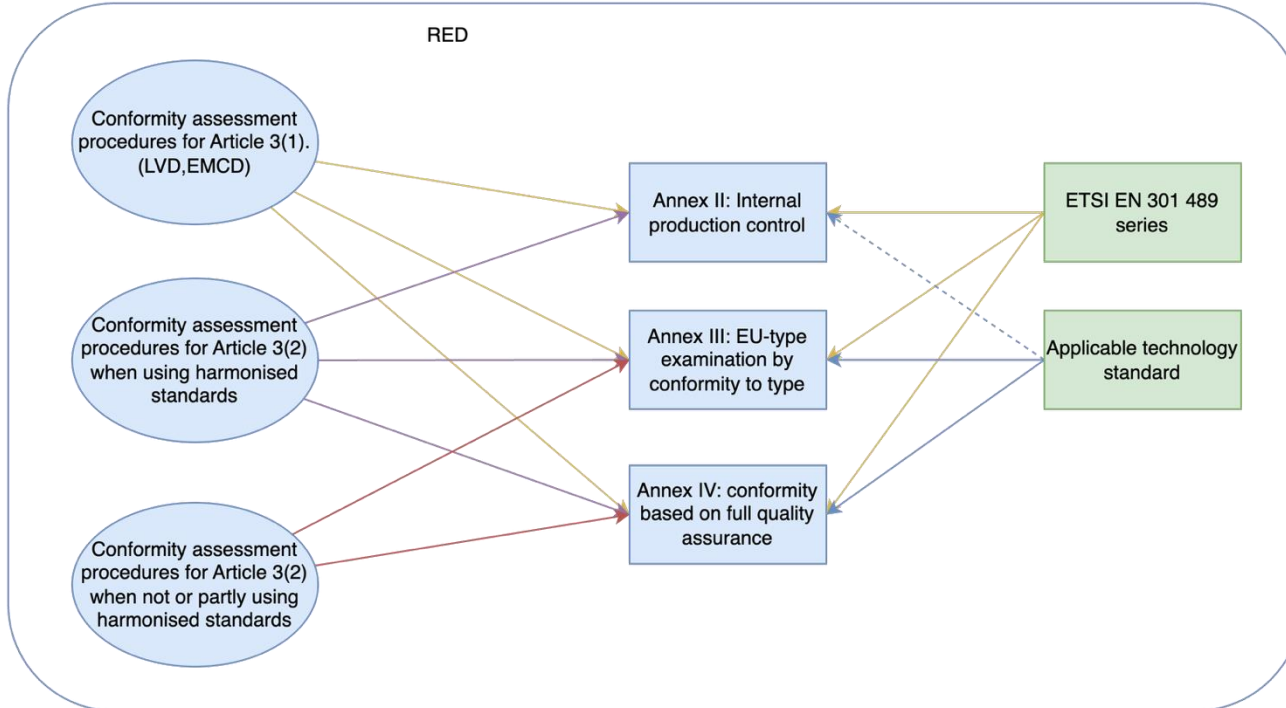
RED

Conformity assessment procedures for Article 3(1). (LVD,EMCD)

Conformity assessment procedures for Article 3(2) when using harmonised standards

Conformity assessment procedures for Article 3(2) when not or partly using harmonised standards

Annex II: Internal production control

Annex III: EU-type examination by conformity to type

Annex IV: conformity based on full quality assurance

ETSI EN 301 489 series

Applicable technology standard